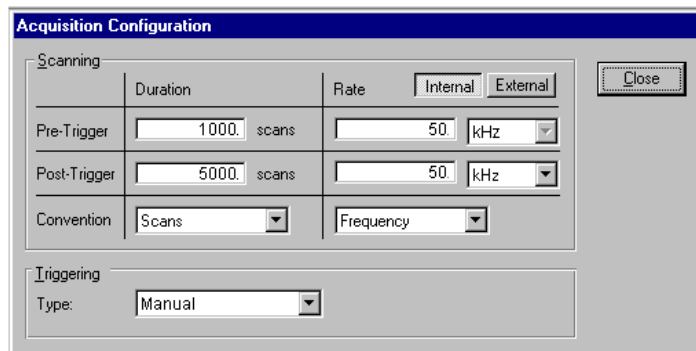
Acquisition Configuration

Scanning

| | Duration | Rate Internal External |
|---|---|---|
| Pre-Trigger | 1000. scans | 50. kHz |
| Post-Trigger | 5000. scans | 50. kHz |
| Convention | Scans | Frequency |

Close

Triggering

Type: Manual